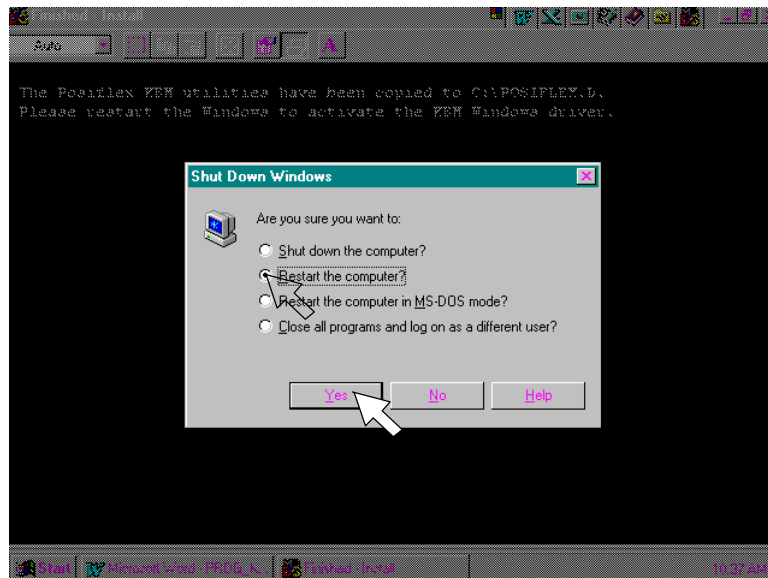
Finished - Install

Auto

The Posiflex KBM utilities have been copied to C:\POSIFLEX.D.
Please restart the Windows to activate the KBM Windows driver.

Shut Down Windows

Are you sure you want to:

Shut down the computer?

Restart the computer?

Restart the computer in MS-DOS mode?

Close all programs and log on as a different user?

Yes

No

Help

Start

Microsoft Word - PRDG_K...

Finished - Install

10:37 AM